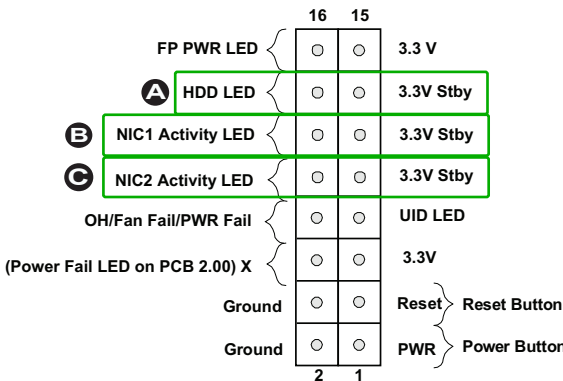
16 15

FP PWR LED 3.3 V

A HDD LED 3.3V Stby

B NIC1 Activity LED 3.3V Stby

C NIC2 Activity LED 3.3V Stby

OH/Fan Fail/PWR Fail UID LED

(Power Fail LED on PCB 2.00) X 3.3V

Ground Reset Reset Button

Ground PWR Power Button

2 1